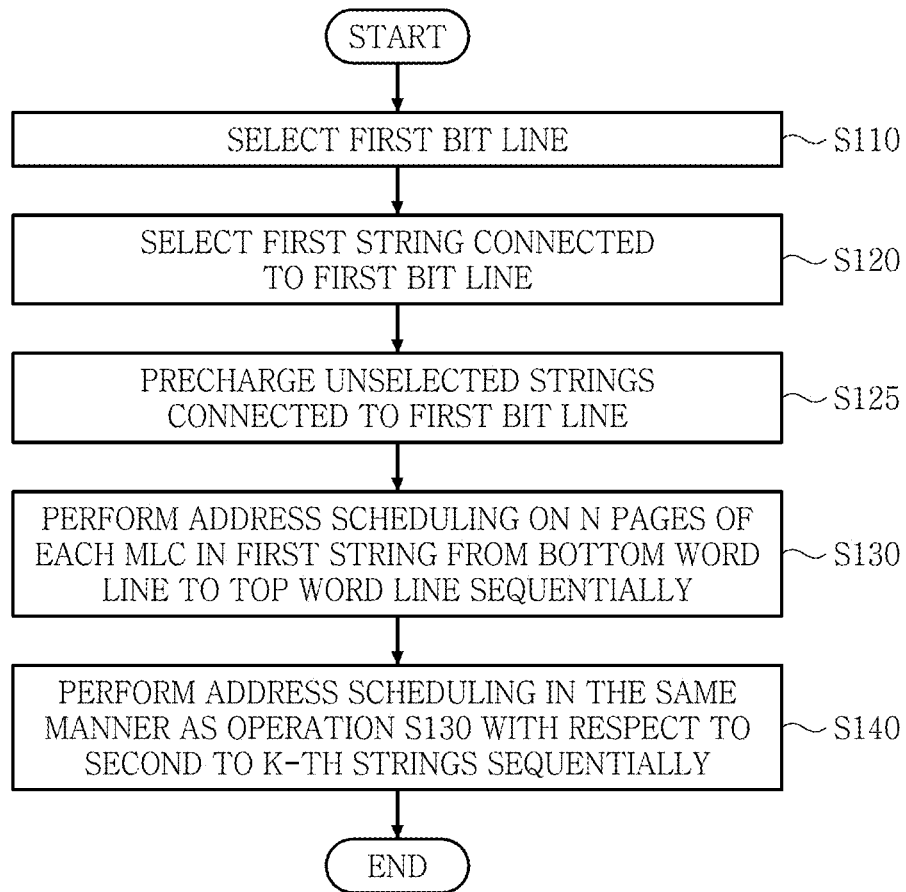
START

SELECT FIRST BIT LINE

S110

SELECT FIRST STRING CONNECTED TO FIRST BIT LINE

S120

PRECHARGE UNSELECTED STRINGS CONNECTED TO FIRST BIT LINE

S125

PERFORM ADDRESS SCHEDULING ON N PAGES OF EACH MLC IN FIRST STRING FROM BOTTOM WORD LINE TO TOP WORD LINE SEQUENTIALLY

S130

PERFORM ADDRESS SCHEDULING IN THE SAME MANNER AS OPERATION S130 WITH RESPECT TO SECOND TO K-TH STRINGS SEQUENTIALLY

S140

END